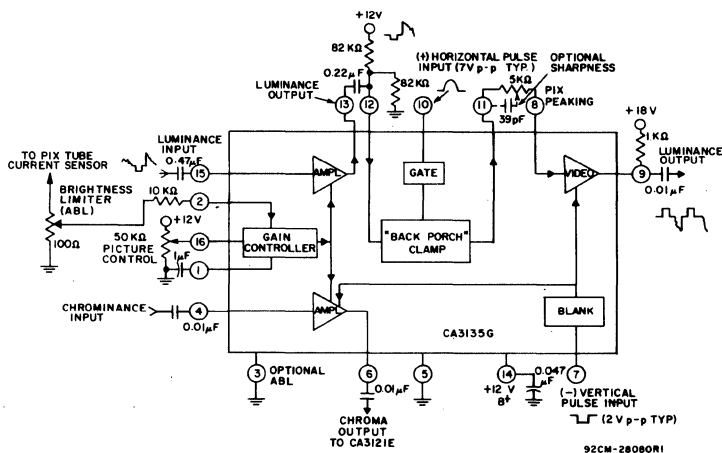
+12V

82 KΩ

0.22 μF

LUMINANCE OUTPUT

13

12

82 KΩ

(+) HORIZONTAL PULSE INPUT (7V p-p TYP)

10

OPTIONAL SHARPNESS

5KΩ

11

39pF

8

PIX PEAKING

+18 V

1 KΩ

LUMINANCE OUTPUT

9

0.01 μF

TO PIX TUBE CURRENT SENSOR

LUMINANCE INPUT

0.47 μF

15

AMPL

GATE

VIDEO

BRIGHTNESS LIMITER (ABL)

10 KΩ

2

+12V

100Ω

50 KΩ PICTURE CONTROL

16

GAIN CONTROLLER

1μF

1

"BACK PORCH" CLAMP

CHROMINANCE INPUT

4

0.01 μF

AMPL

BLANK

CA3135G

3

OPTIONAL ABL

6

0.01 μF

5

14

+12 V B+

0.047 μF

7

CHROMA OUTPUT TO CA3121E

(−) VERTICAL PULSE INPUT

(2 V p-p TYP)

92CM-28080R1